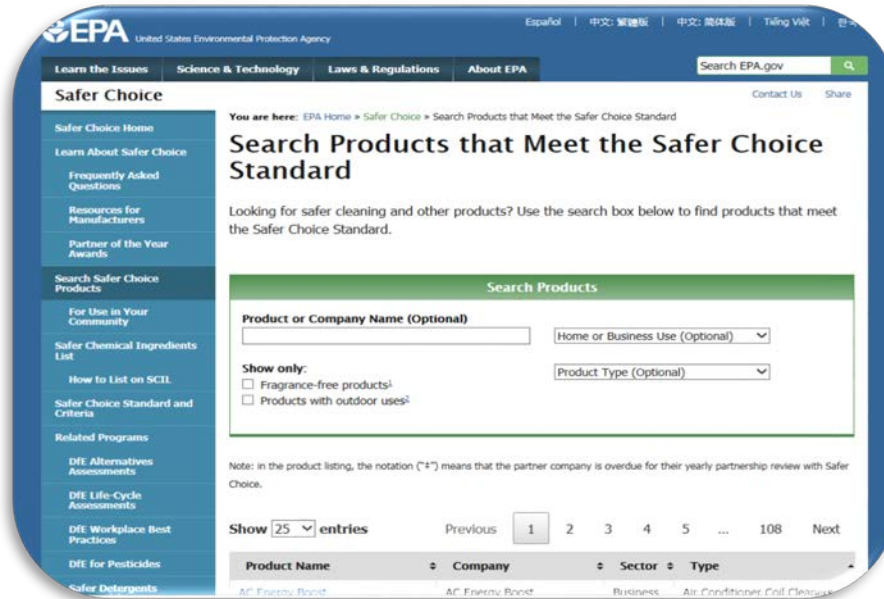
EPA United States Environmental Protection Agency

Español | 中文: 繁體版 | 中文: 简体版 | Tiếng Việt | 한국

Learn the Issues | Science & Technology | Laws & Regulations | About EPA

Search EPA.gov

Safer Choice

Contact Us | Share

Safer Choice Home
Learn About Safer Choice
Frequently Asked Questions
Resources for Manufacturers
Partner of the Year Awards
Search Safer Choice Products
For Use in Your Community
Safer Chemical Ingredients List
How to List on SCIL
Safer Choice Standard and Criteria
Related Programs
DfE Alternatives Assessments
DfE Life-Cycle Assessments
DfE Workplace Best Practices
DfE for Pesticides
Safer Detergents

You are here: EPA Home » Safer Choice » Search Products that Meet the Safer Choice Standard

Search Products that Meet the Safer Choice Standard

Looking for safer cleaning and other products? Use the search box below to find products that meet the Safer Choice Standard.

Search Products

Product or Company Name (Optional)

Home or Business Use (Optional)

Show only:
Fragrance-free products¹
Products with outdoor uses²

Product Type (Optional)

Note: in the product listing, the notation ("‡") means that the partner company is overdue for their yearly partnership review with Safer Choice.

Show 25 entries

Previous 1 2 3 4 5 ... 108 Next

| Product Name | Company | Sector | Type |
|---|---|---|---|
| AC Energy Boost | AC Energy Boost | Business | Air Conditioner Coil Cleaners |